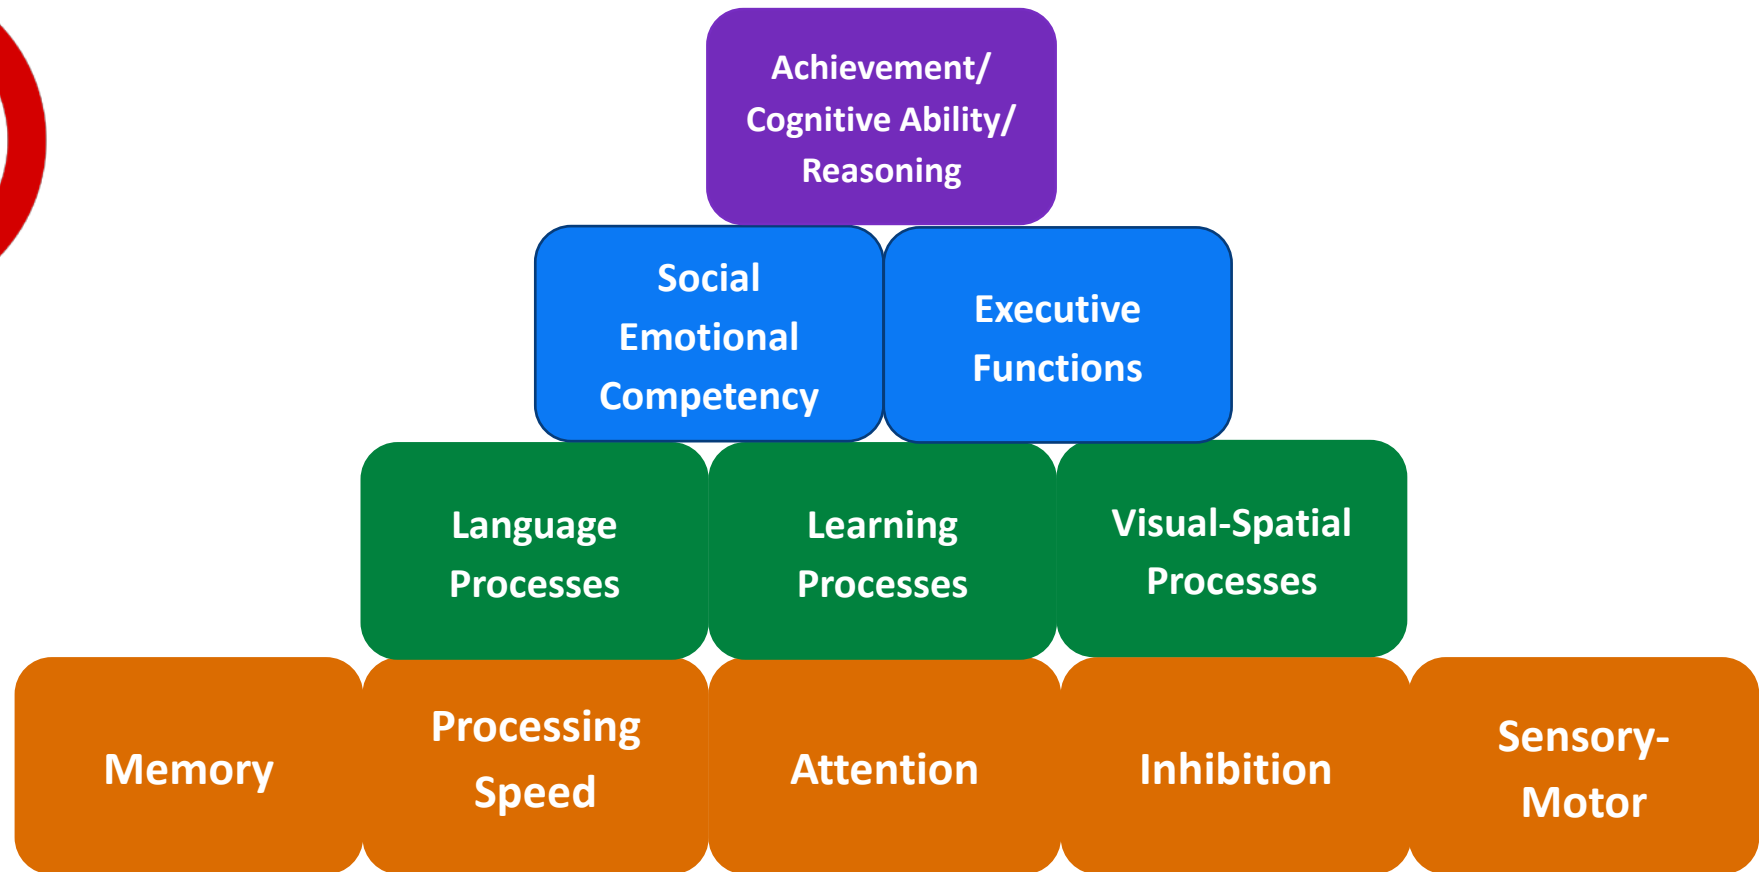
Achievement/ Cognitive Ability/ Reasoning

Social Emotional Competency

Executive Functions

Language Processes

Learning Processes

Visual-Spatial Processes

Memory

Processing Speed

Attention

Inhibition

Sensory-Motor